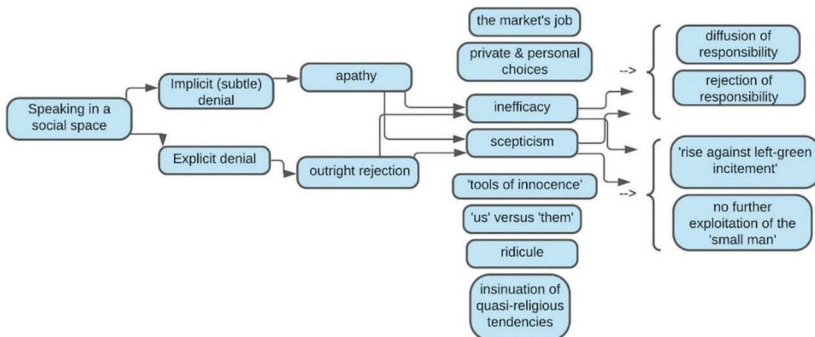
Speaking in a social space

Implicit (subtle) denial

Explicit denial

apathy

outright rejection

the market's job

private & personal choices

inefficacy

scepticism

'tools of innocence'

'us' versus 'them'

ridicule

insinuation of quasi-religious tendencies

-->

-->

diffusion of responsibility

rejection of responsibility

'rise against left-green incitement'

no further exploitation of the 'small man'